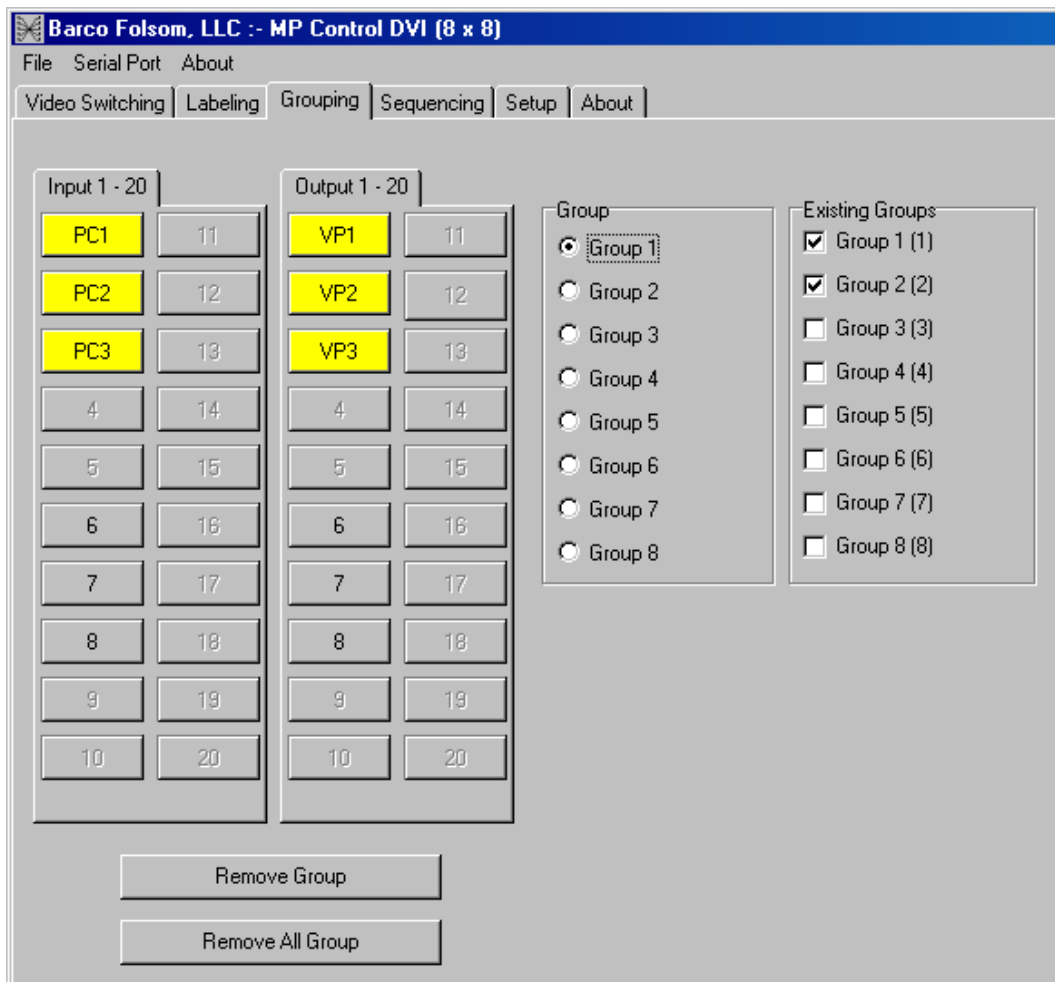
Barco Folsom, LLC :- MP Control DVI (8 x 8)

File Serial Port About

Video Switching | Labeling | Grouping | Sequencing | Setup | About

Input 1 - 20

PC1 11
PC2 12
PC3 13
4 14
5 15
6 16
7 17
8 18
9 19
10 20

Output 1 - 20

VP1 11
VP2 12
VP3 13
4 14
5 15
6 16
7 17
8 18
9 19
10 20

Group
Group 1
Group 2
Group 3
Group 4
Group 5
Group 6
Group 7
Group 8

Existing Groups
Group 1 (1)
Group 2 (2)
Group 3 (3)
Group 4 (4)
Group 5 (5)
Group 6 (6)
Group 7 (7)
Group 8 (8)

Remove Group

Remove All Group